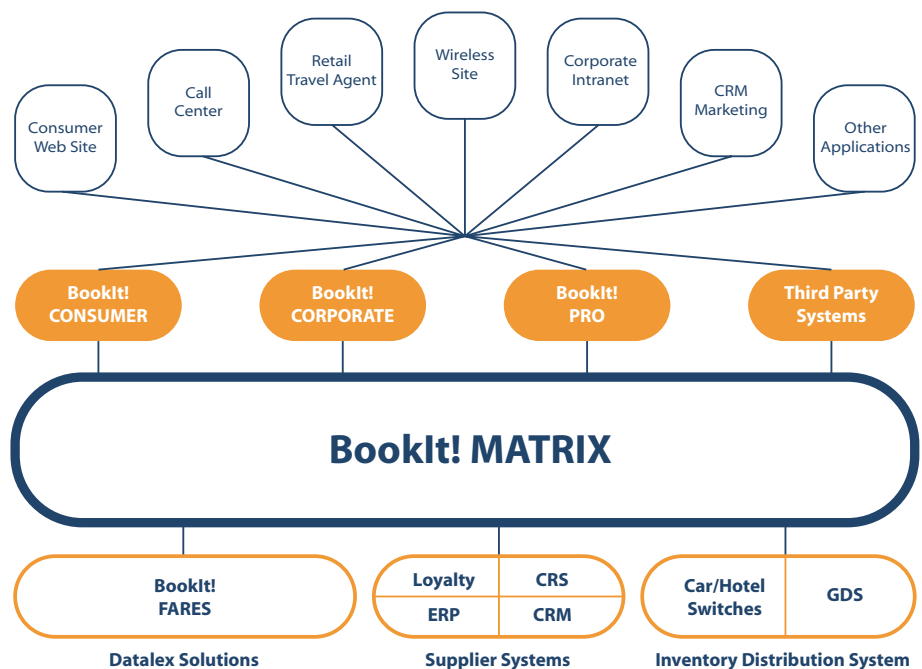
Consumer Web Site

Call Center

Retail Travel Agent

Wireless Site

Corporate Intranet

CRM Marketing

Other Applications

BookIt! CONSUMER

BookIt! CORPORATE

BookIt! PRO

Third Party Systems

BookIt! MATRIX

BookIt! FARES

| Loyalty | CRS |
|---|---|
| ERP | CRM |

| Car/Hotel Switches | GDS |
|---|---|

Datalex Solutions

Supplier Systems

Inventory Distribution System